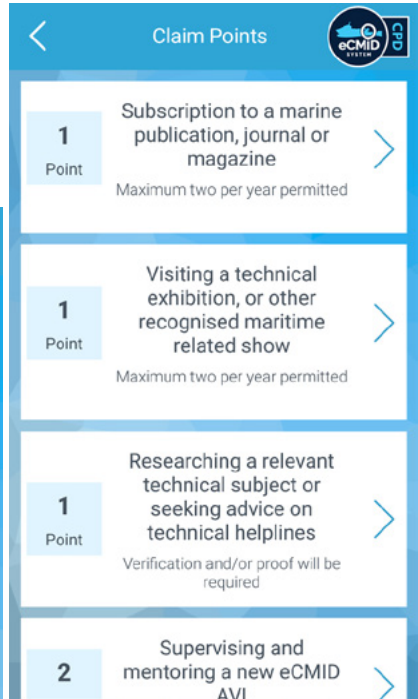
Claim Points

eCMID SYSTEM CPD

1 Point

Subscription to a marine publication, journal or magazine

Maximum two per year permitted

1 Point

Visiting a technical exhibition, or other recognised maritime related show

Maximum two per year permitted

1 Point

Researching a relevant technical subject or seeking advice on technical helplines

Verification and/or proof will be required

2

Supervising and mentoring a new eCMID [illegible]